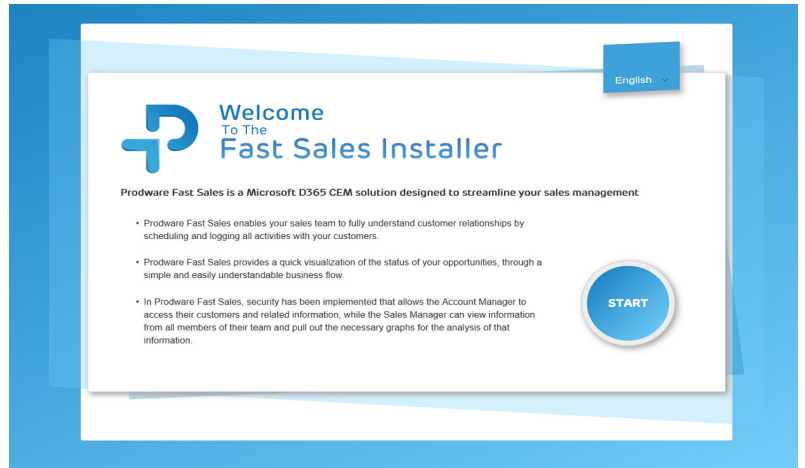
English

Welcome
To The
Fast Sales Installer

Prodware Fast Sales is a Microsoft D365 CEM solution designed to streamline your sales management

• Prodware Fast Sales enables your sales team to fully understand customer relationships by scheduling and logging all activities with your customers.

• Prodware Fast Sales provides a quick visualization of the status of your opportunities, through a simple and easily understandable business flow.

• In Prodware Fast Sales, security has been implemented that allows the Account Manager to access their customers and related information, while the Sales Manager can view information from all members of their team and pull out the necessary graphs for the analysis of that information.

START